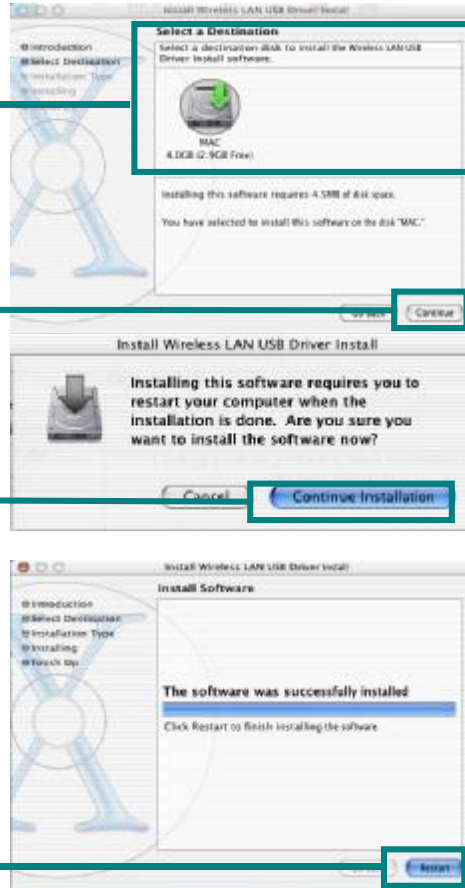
Install Wireless LAN USB Driver Install

Introduction
Select Destination
Installation Type
Installing
Finish Up

Select a Destination
Select a destination disk to install the Wireless LAN USB Driver Install software.

MAC
4.0GB (2.9GB Free)

Installing this software requires 4.5MB of disk space.

You have selected to install this software on the disk "MAC."

Go Back
Continue

Install Wireless LAN USB Driver Install

Installing this software requires you to restart your computer when the installation is done. Are you sure you want to install the software now?

Cancel
Continue Installation

Install Wireless LAN USB Driver Install

Introduction
Select Destination
Installation Type
Installing
Finish Up

Install Software

The software was successfully installed

Click Restart to finish installing the software.

Go Back
Restart